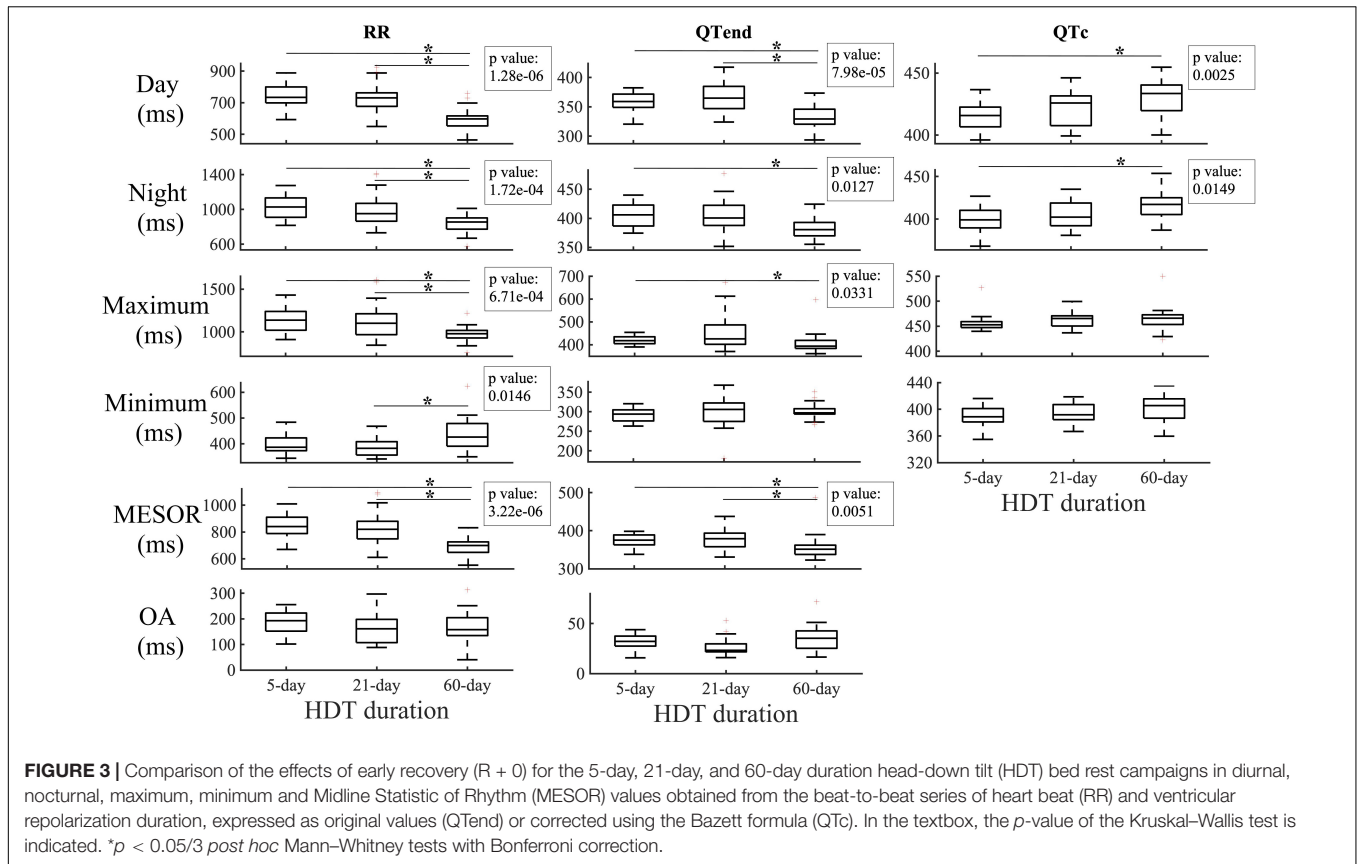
RR

QTend

QTc

Day (ms)

900
700
500

*
*

p value: 1.28e-06

400
350
300

*
*

p value: 7.98e-05

450
400

*

p value: 0.0025

Night (ms)

1400
1000
600

*
*

p value: 1.72e-04

450
400
350

*

p value: 0.0127

450
400

*

p value: 0.0149

Maximum (ms)

1500
1000

*
*

p value: 6.71e-04

700
600
500
400

*

p value: 0.0331

550
500
450
400

Minimum (ms)

600
500
400

*

p value: 0.0146

350
300
250
200

440
400
360
320

5-day 21-day 60-day

HDT duration

MESOR (ms)

1000
800
600

*
*

p value: 3.22e-06

500
400
300

*
*

p value: 0.0051

OA (ms)

300
200
100
0

50
0

5-day 21-day 60-day

HDT duration

5-day 21-day 60-day

HDT duration

**FIGURE 3 |** Comparison of the effects of early recovery (R + 0) for the 5-day, 21-day, and 60-day duration head-down tilt (HDT) bed rest campaigns in diurnal, nocturnal, maximum, minimum and Midline Statistic of Rhythm (MESOR) values obtained from the beat-to-beat series of heart beat (RR) and ventricular repolarization duration, expressed as original values (QTend) or corrected using the Bazett formula (QTc). In the textbox, the *p*-value of the Kruskal–Wallis test is indicated. *$p$ < 0.05/3 *post hoc* Mann–Whitney tests with Bonferroni correction.